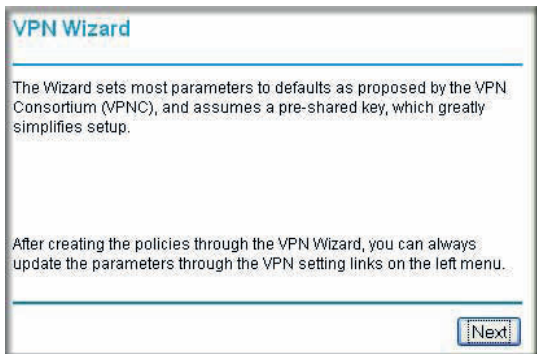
VPN Wizard

The Wizard sets most parameters to defaults as proposed by the VPN Consortium (VPNC), and assumes a pre-shared key, which greatly simplifies setup.

After creating the policies through the VPN Wizard, you can always update the parameters through the VPN setting links on the left menu.

Next